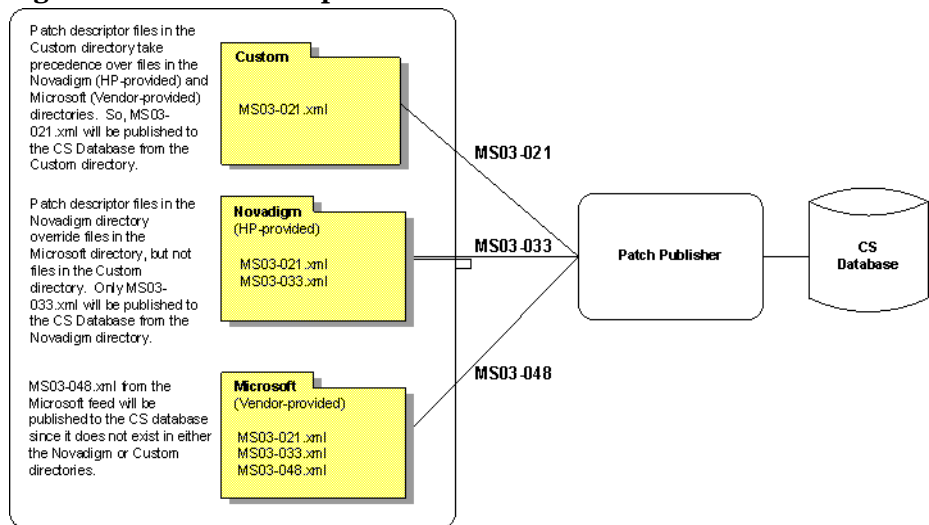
Patch descriptor files in the Custom directory take precedence over files in the Novadigm (HP-provided) and Microsoft (Vendor-provided) directories. So, MS03-021.xml will be published to the CS Database from the Custom directory.

Custom

MS03-021.xml

Patch descriptor files in the Novadigm directory override files in the Microsoft directory, but not files in the Custom directory. Only MS03-033.xml will be published to the CS Database from the Novadigm directory.

Novadigm
(HP-provided)

MS03-021.xml
MS03-033.xml

MS03-048.xml from the Microsoft feed will be published to the CS database since it does not exist in either the Novadigm or Custom directories.

Microsoft
(Vendor-provided)

MS03-021.xml
MS03-033.xml
MS03-048.xml

MS03-021

MS03-033

MS03-048

Patch Publisher

CS Database